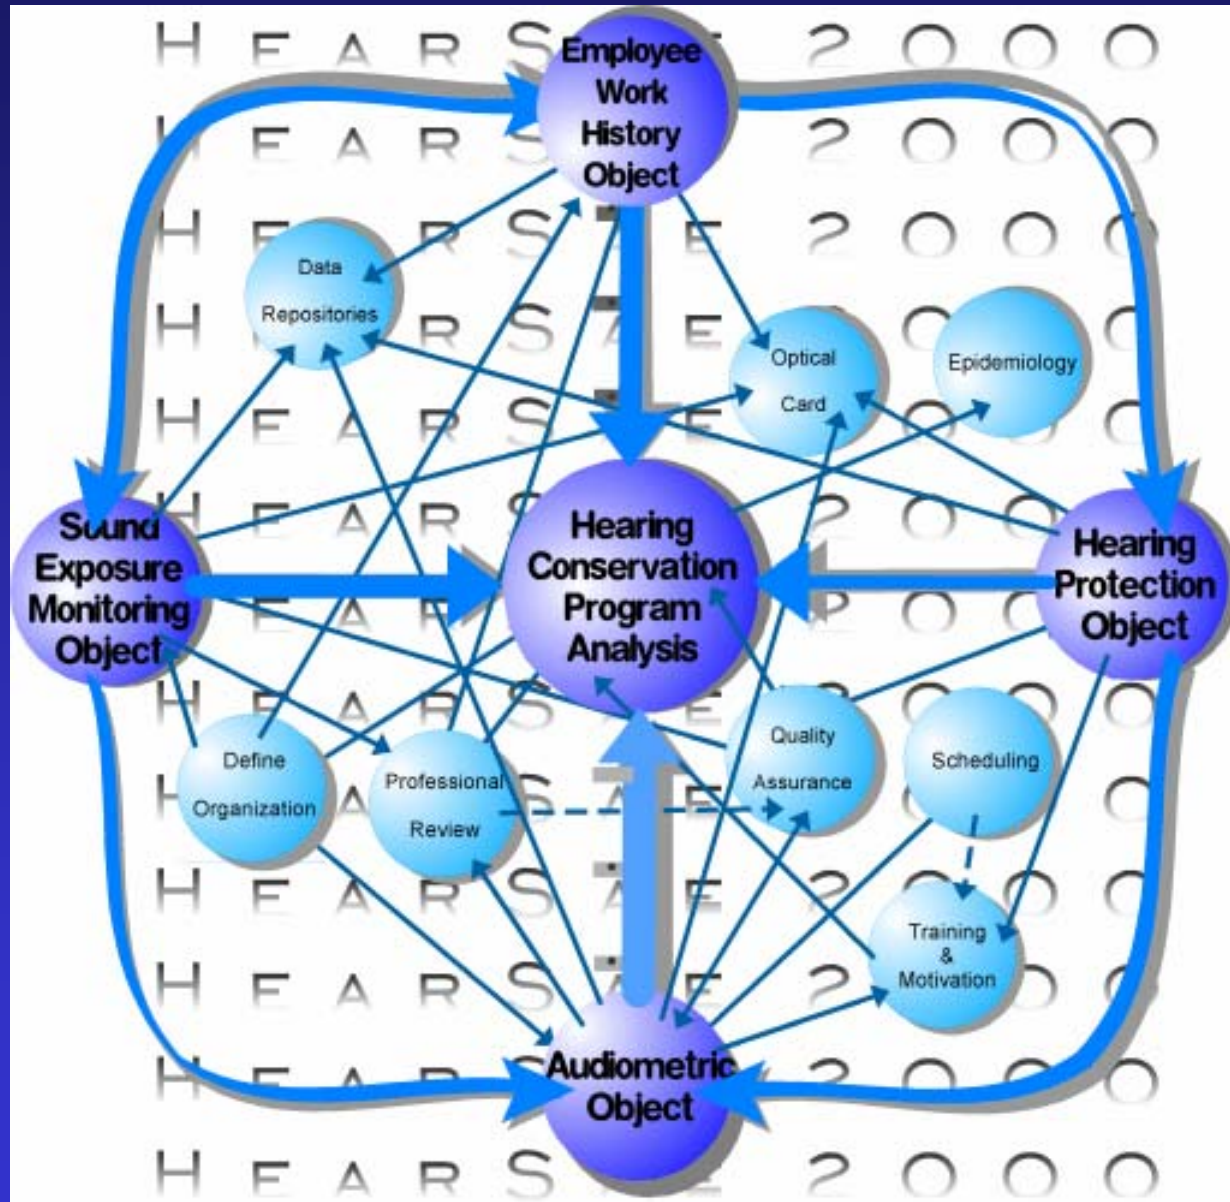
HEARSAFE 2000

Employee Work History Object

Data Repositories

Optical Card

Epidemiology

Sound Exposure Monitoring Object

Hearing Conservation Program Analysis

Hearing Protection Object

Define Organization

Professional Review

Quality Assurance

Scheduling

Training & Motivation

Audiometric Object